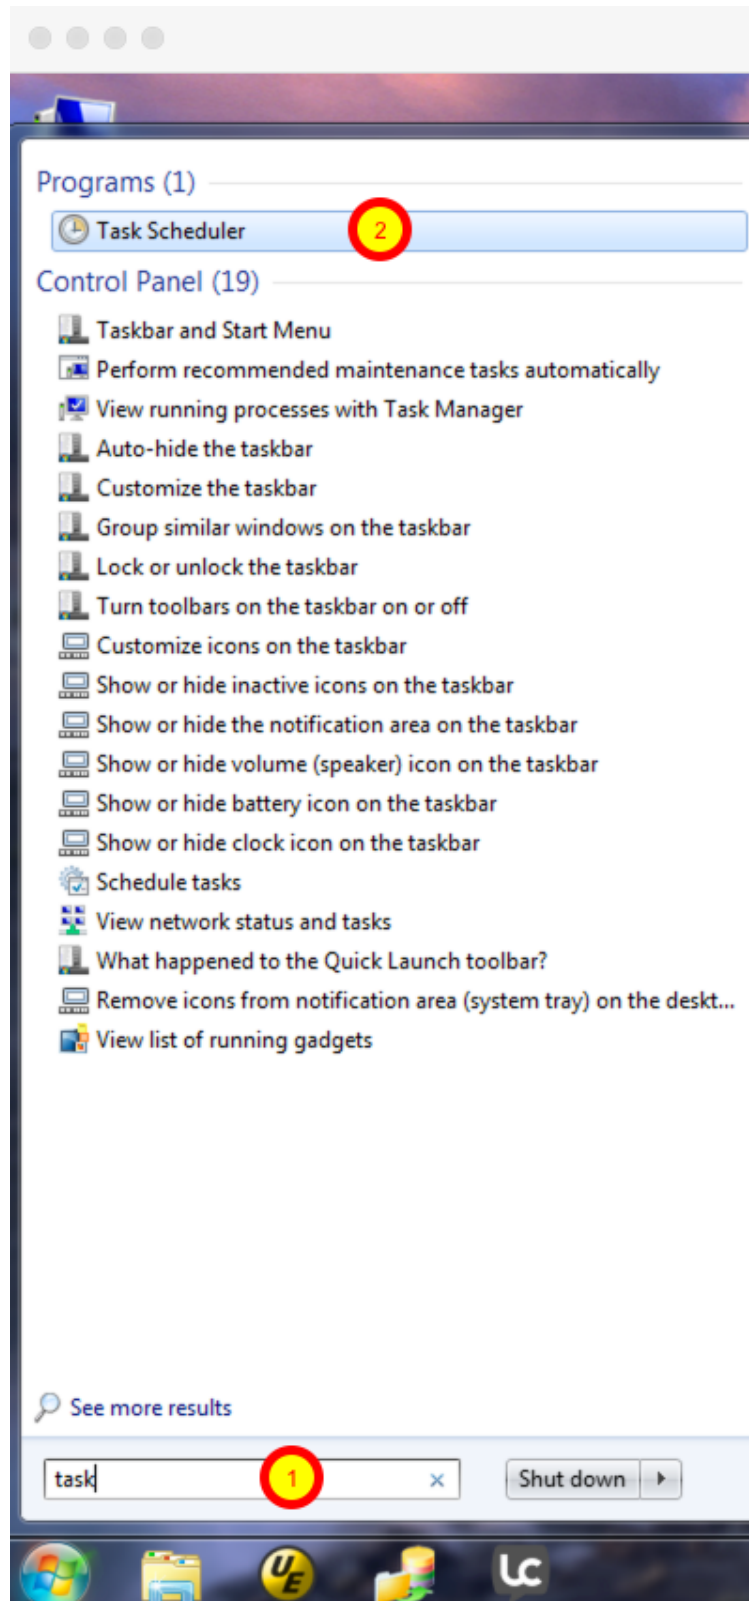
Programs (1)

Task Scheduler

2

Control Panel (19)

Taskbar and Start Menu
Perform recommended maintenance tasks automatically
View running processes with Task Manager
Auto-hide the taskbar
Customize the taskbar
Group similar windows on the taskbar
Lock or unlock the taskbar
Turn toolbars on the taskbar on or off
Customize icons on the taskbar
Show or hide inactive icons on the taskbar
Show or hide the notification area on the taskbar
Show or hide volume (speaker) icon on the taskbar
Show or hide battery icon on the taskbar
Show or hide clock icon on the taskbar
Schedule tasks
View network status and tasks
What happened to the Quick Launch toolbar?
Remove icons from notification area (system tray) on the deskt...
View list of running gadgets

See more results

task

1

×

Shut down